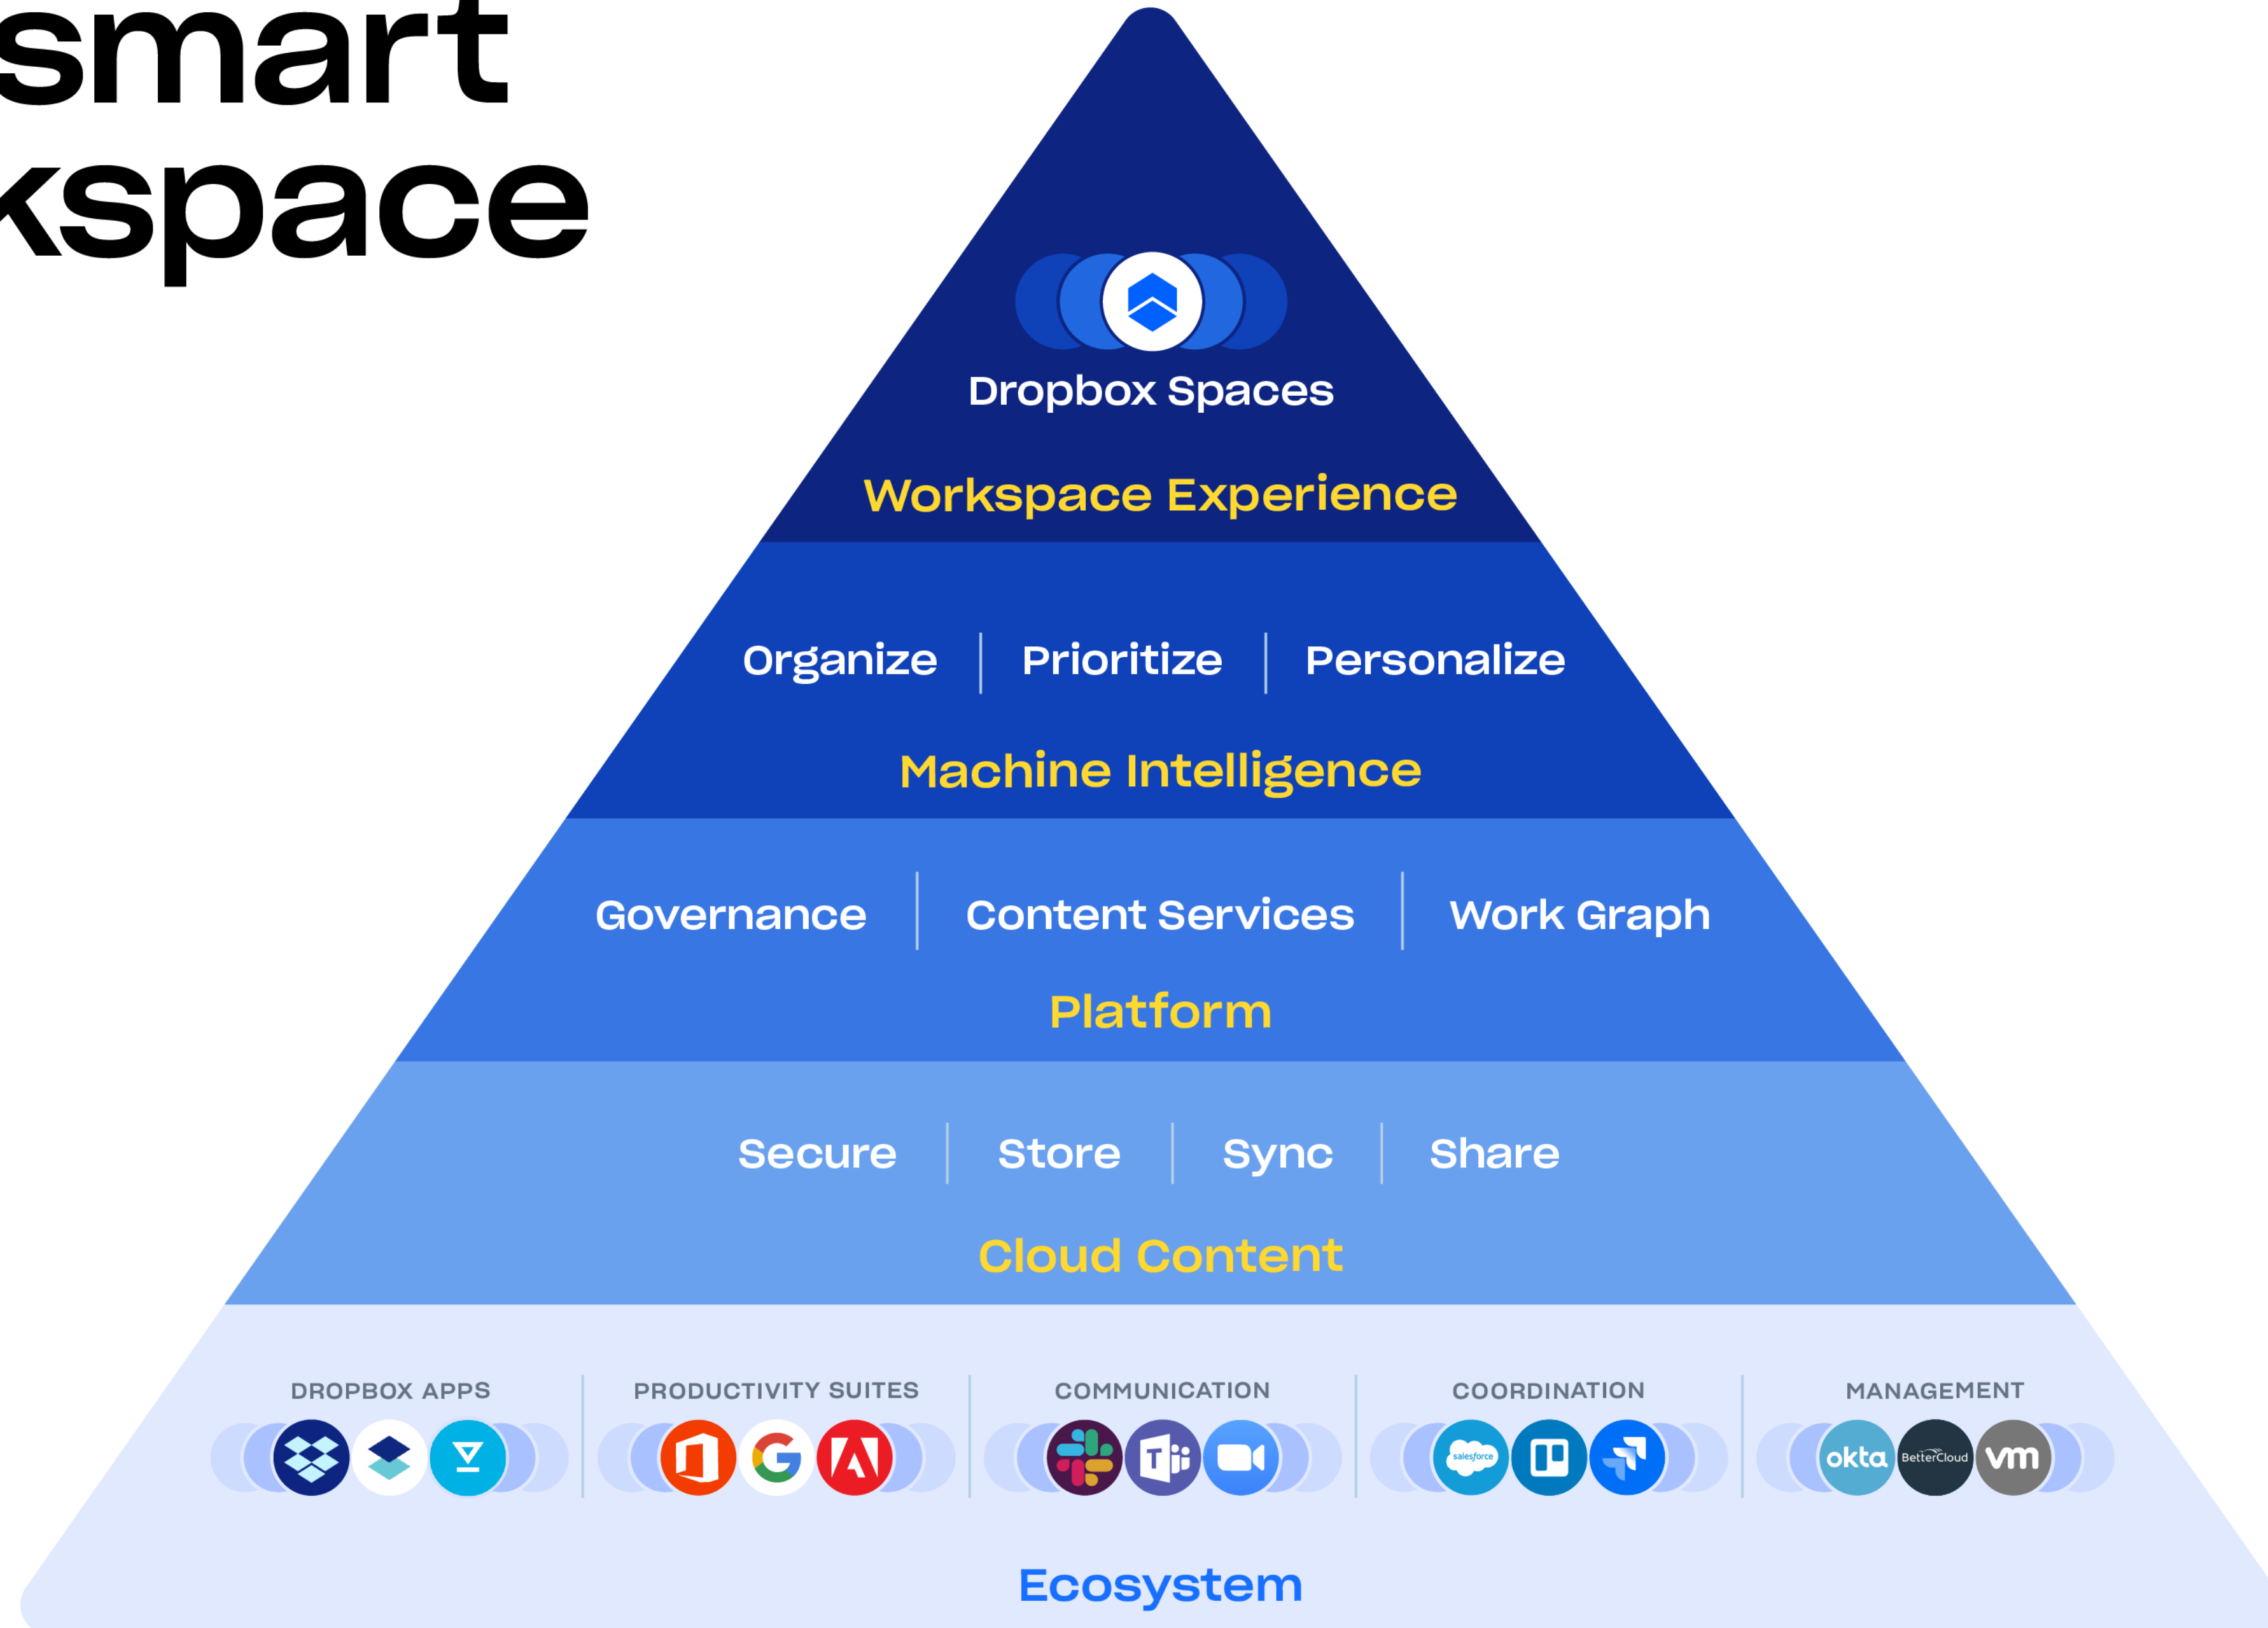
smart
kspace

Dropbox Spaces

Workspace Experience

Organize | Prioritize | Personalize

Machine Intelligence

Governance | Content Services | Work Graph

Platform

Secure | Store | Sync | Share

Cloud Content

DROPBOX APPS

PRODUCTIVITY SUITES

COMMUNICATION

COORDINATION

MANAGEMENT

salesforce

okta BetterCloud vm

Ecosystem